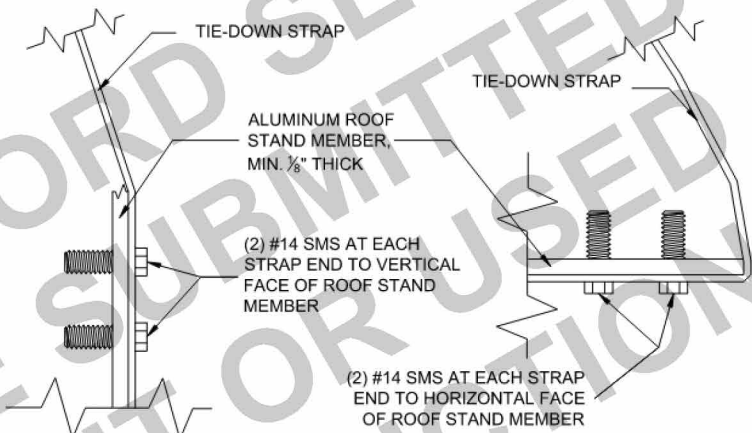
TIE-DOWN STRAP

TIE-DOWN STRAP

ALUMINUM ROOF STAND MEMBER, MIN. $\frac{1}{8}$" THICK

(2) #14 SMS AT EACH STRAP END TO VERTICAL FACE OF ROOF STAND MEMBER

(2) #14 SMS AT EACH STRAP END TO HORIZONTAL FACE OF ROOF STAND MEMBER

ORD SE
SUBMITTED
OR USED
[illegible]TION